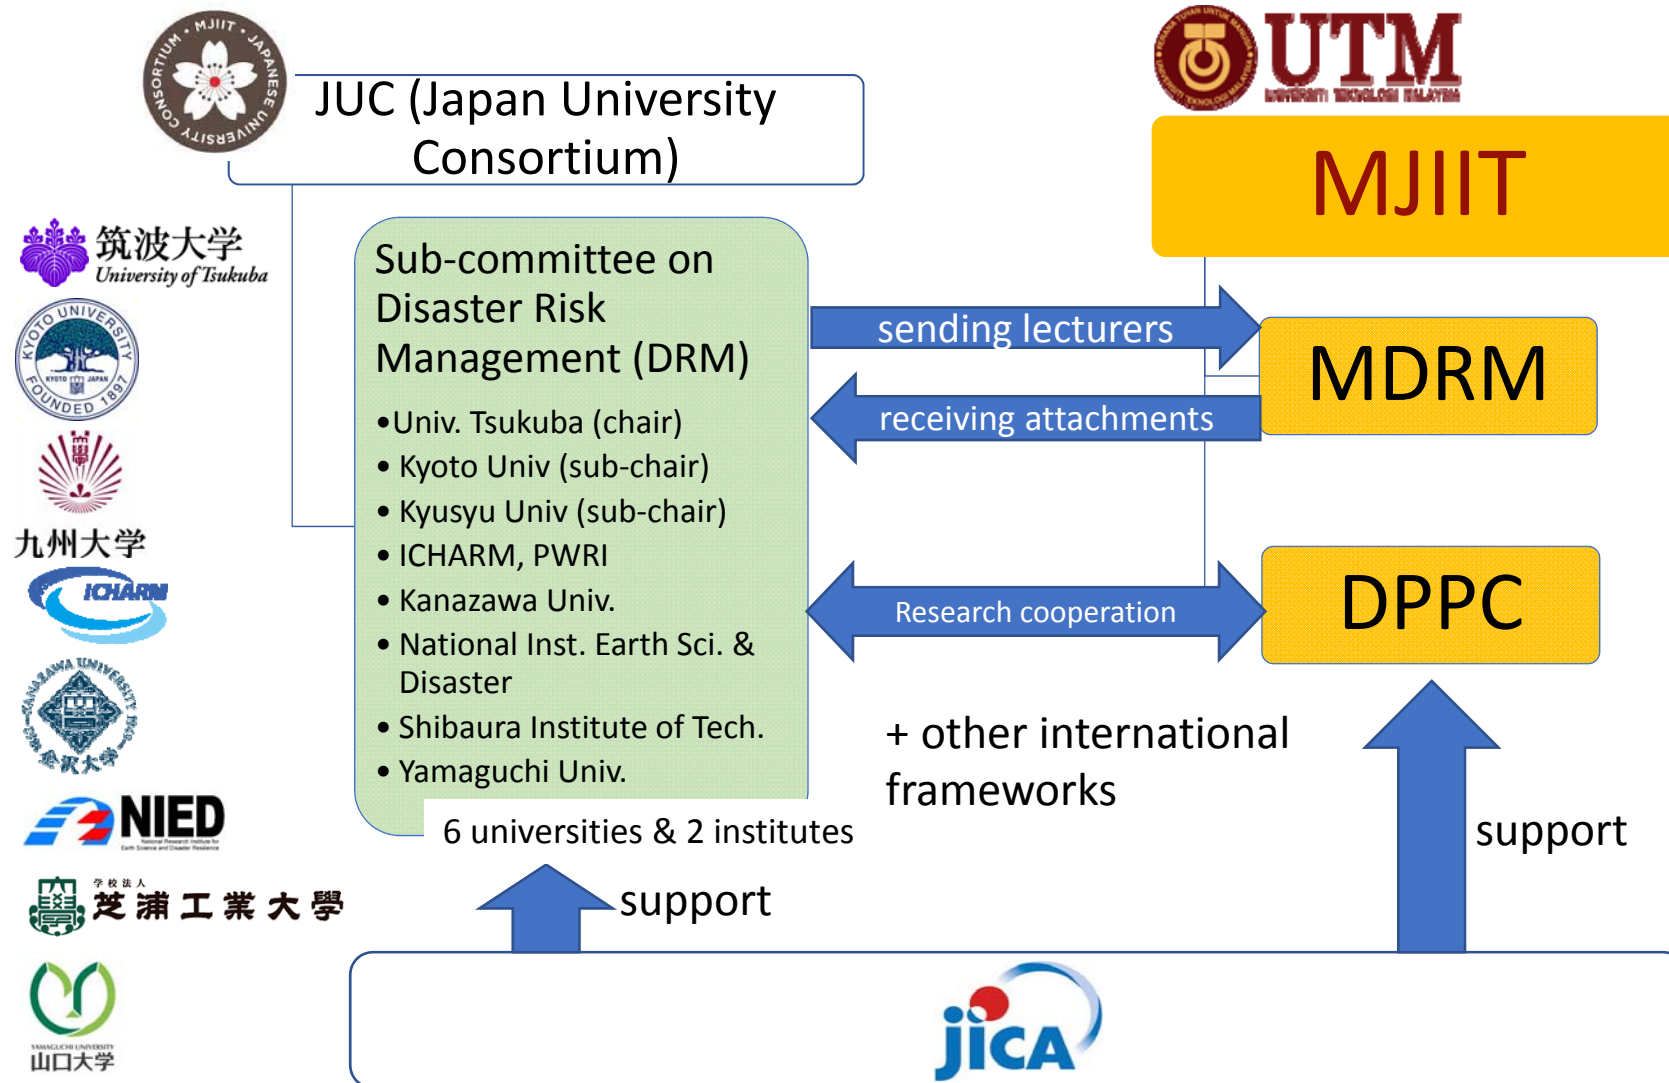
MJIIT • JAPANESE UNIVERSITY CONSORTIUM

JUC (Japan University Consortium)

UTM
UNIVERSITI TEKNOLOGI MALAYSIA

MJIIT

筑波大学
University of Tsukuba

KYOTO UNIVERSITY FOUNDED 1897

九州大学

ICHARM

NIED

芝浦工業大學

山口大学

Sub-committee on Disaster Risk Management (DRM)

•Univ. Tsukuba (chair)
• Kyoto Univ (sub-chair)
• Kyusyu Univ (sub-chair)
• ICHARM, PWRI
• Kanazawa Univ.
• National Inst. Earth Sci. & Disaster
• Shibaura Institute of Tech.
• Yamaguchi Univ.

6 universities & 2 institutes

sending lecturers

receiving attachments

MDRM

Research cooperation

DPPC

+ other international frameworks

support

support

JICA